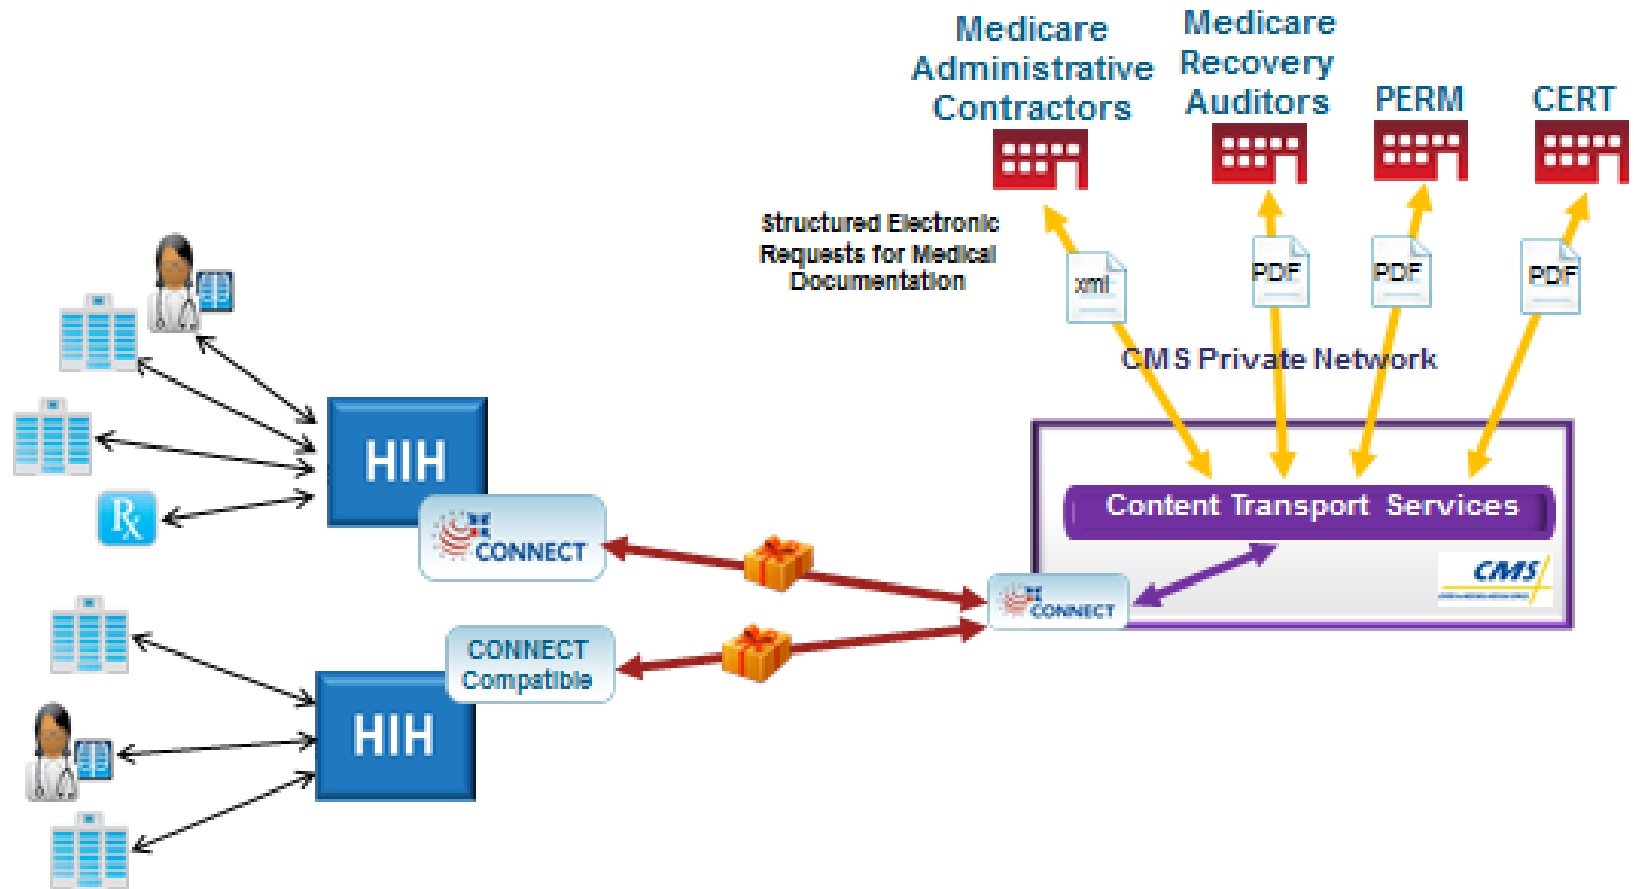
Medicare Administrative Contractors

Medicare Recovery Auditors

PERM

CERT

Structured Electronic Requests for Medical Documentation

xml

PDF

PDF

PDF

CMS Private Network

HIH

CONNECT

Content Transport Services

CMS

CONNECT

CONNECT Compatible

HIH

℞